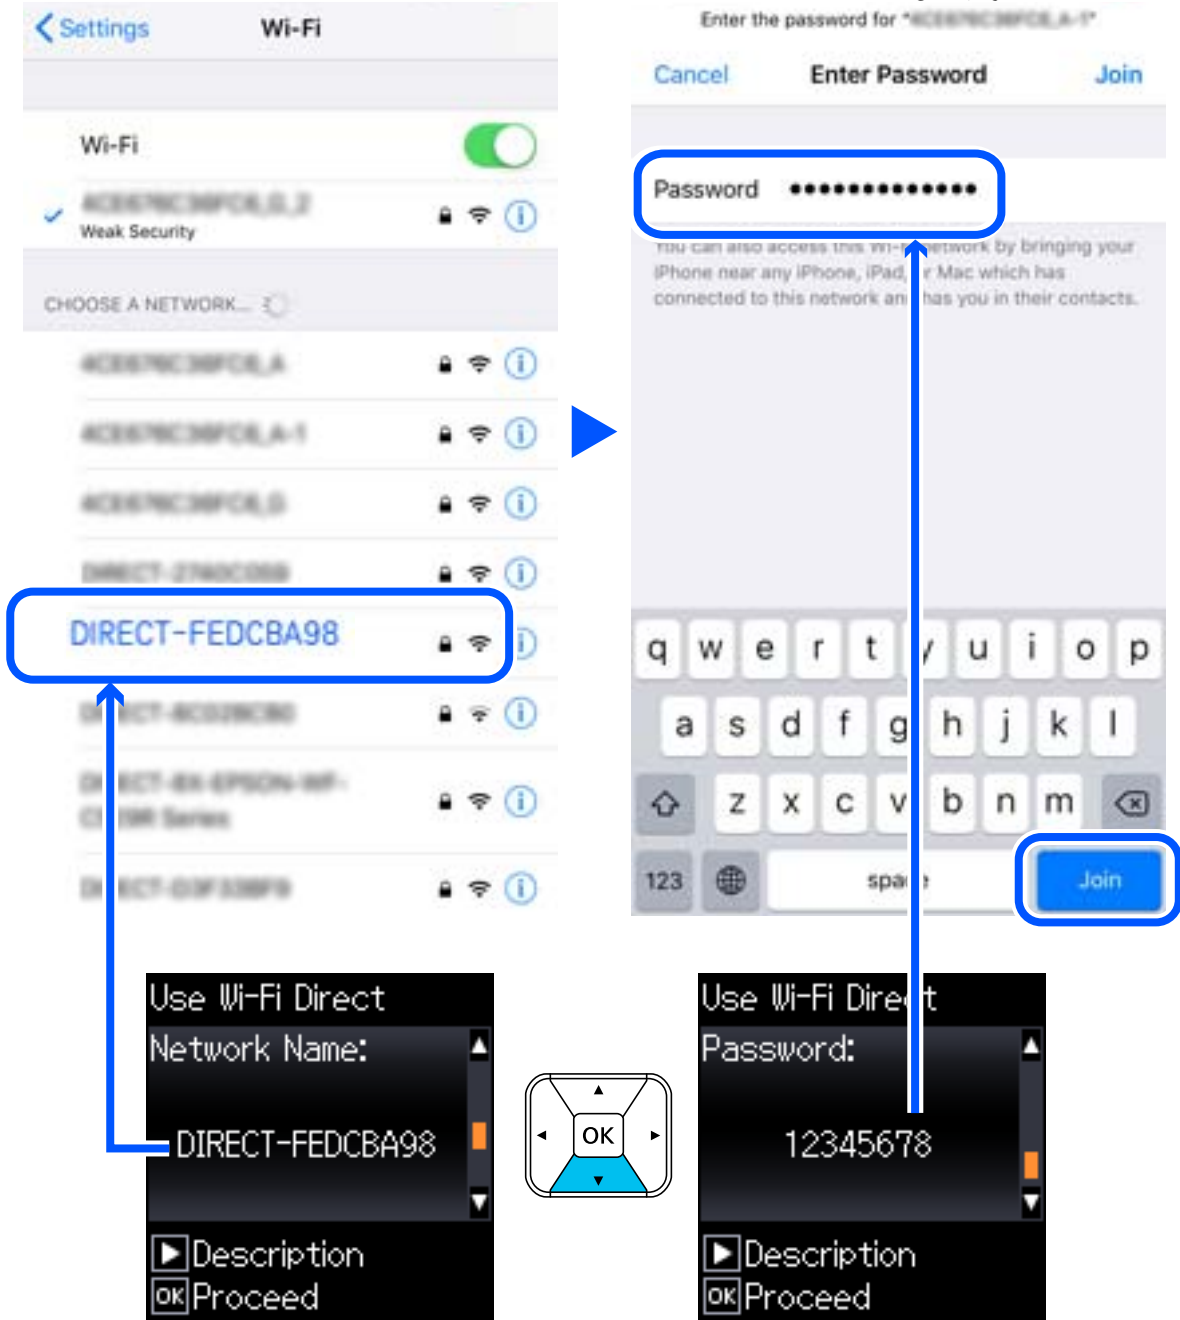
Settings Wi-Fi

Wi-Fi

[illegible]
Weak Security

CHOOSE A NETWORK...

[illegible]

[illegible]

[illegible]

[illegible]

DIRECT-FEDCBA98

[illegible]

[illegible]

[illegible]

Enter the password for "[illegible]"

Cancel Enter Password Join

Password ••••••••••••••

You can also access this Wi-Fi network by bringing your iPhone near any iPhone, iPad, or Mac which has connected to this network and has you in their contacts.

q w e r t y u i o p
a s d f g h j k l
z x c v b n m
123 space Join

Use Wi-Fi Direct
Network Name:
DIRECT-FEDCBA98
Description
OK Proceed

OK

Use Wi-Fi Direct
Password:
12345678
Description
OK Proceed